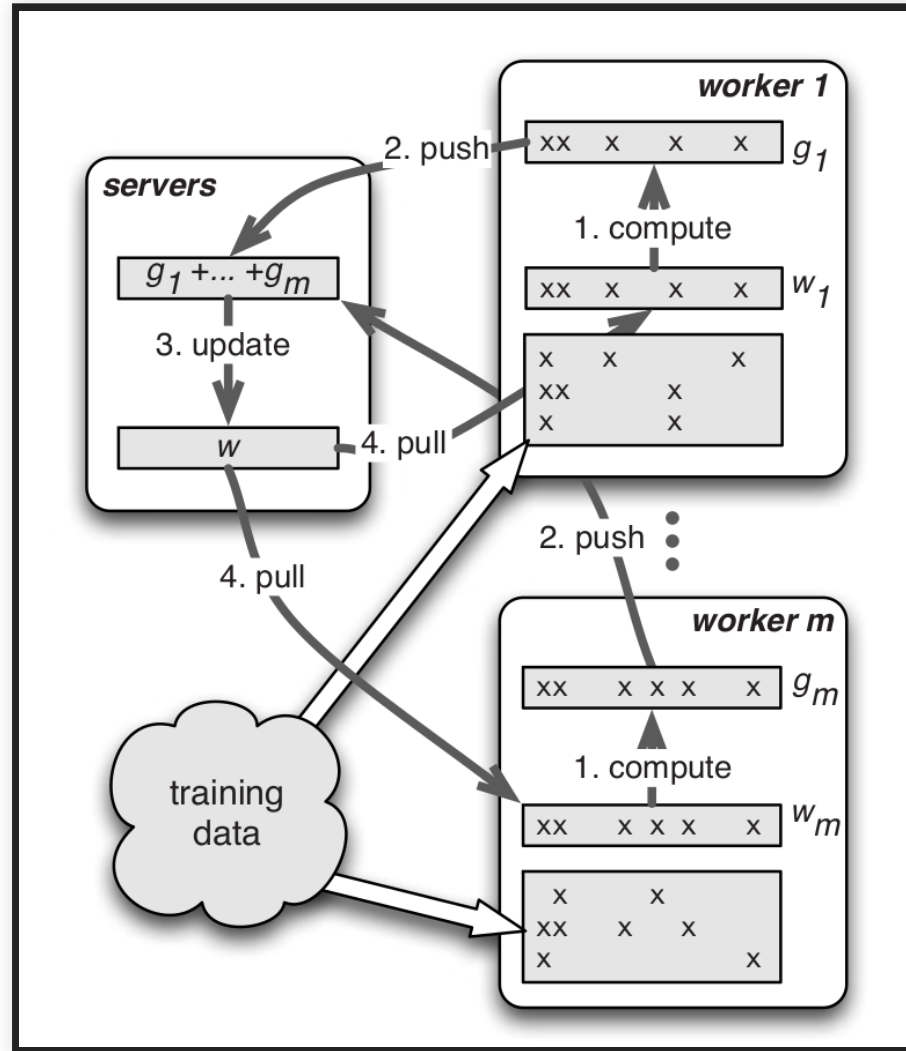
worker 1

2. push

xx x x x

$g_1$

servers

1. compute

$g_1 + ... + g_m$

xx x x x

$w_1$

3. update

x x x
xx x
x x

$w$

4. pull

2. push

4. pull

worker m

xx x x x x

$g_m$

1. compute

training data

xx x x x x

$w_m$

x x
xx x x
x x